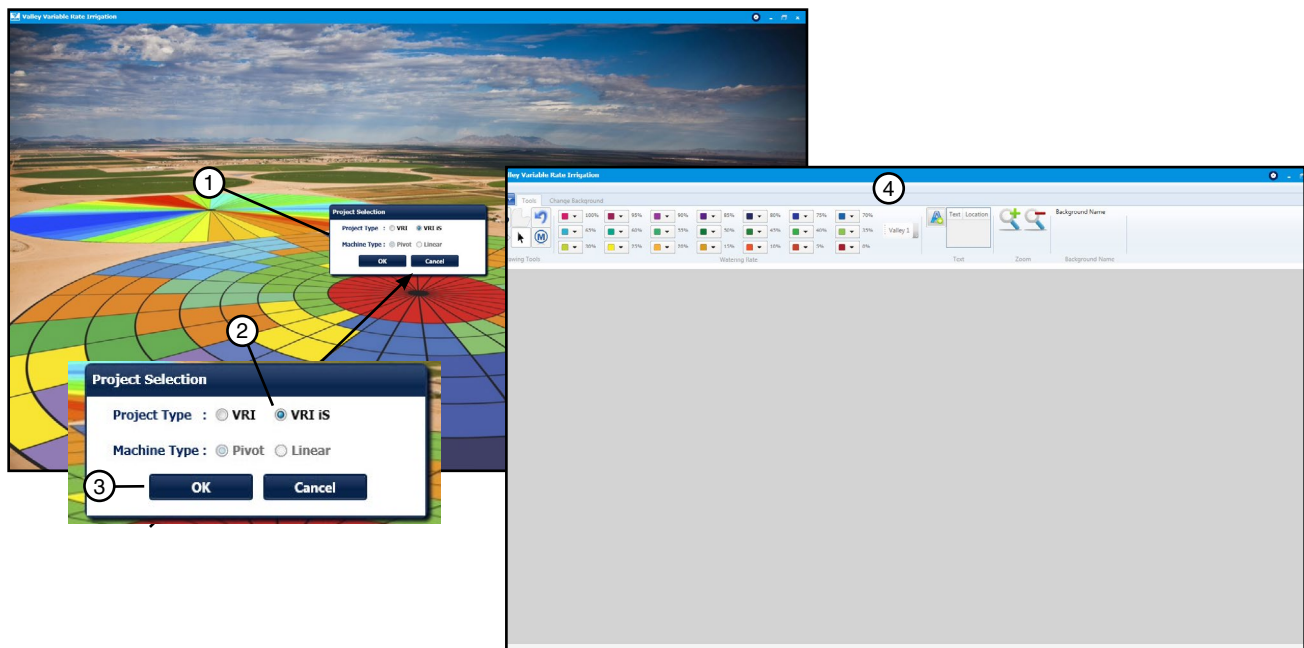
Valley Variable Rate Irrigation

1

Project Selection
Project Type : VRI VRI iS
Machine Type : Pivot Linear
OK Cancel

2

Project Selection
Project Type : VRI VRI iS
Machine Type : Pivot Linear
3 OK Cancel

lley Variable Rate Irrigation

4

Tools Change Background

100% 95% 90% 85% 80% 75% 70%
65% 60% 55% 50% 45% 40% 35% Valley 1
30% 25% 20% 15% 10% 5% 0%

Text Location

Background Name

awing Tools Watering Rate Text Zoom Background Name